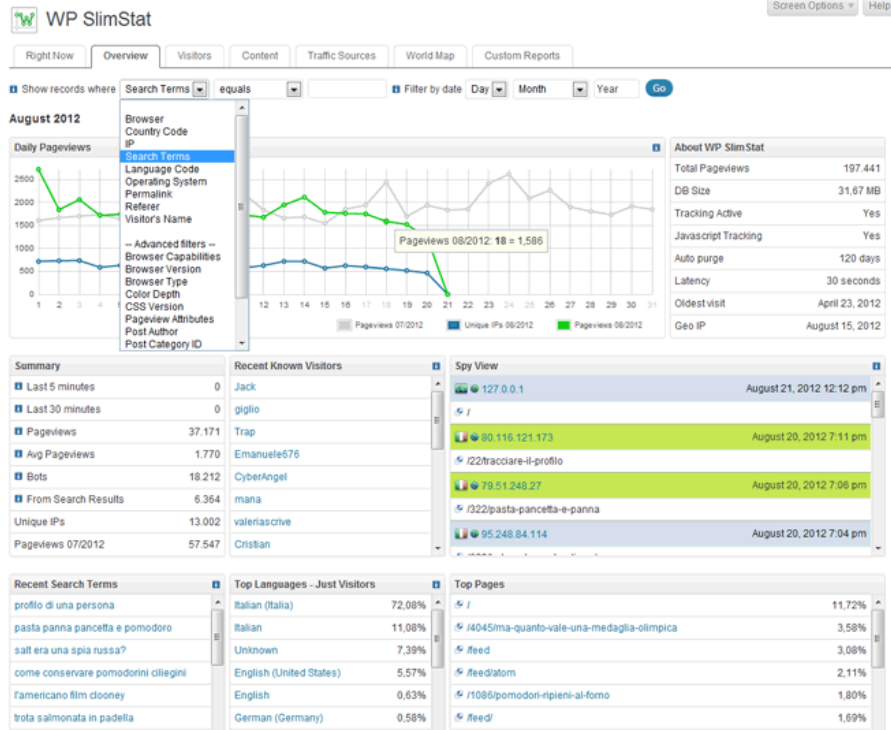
WP SlimStat

Screen Options ▾ Help

Right Now | Overview | Visitors | Content | Traffic Sources | World Map | Custom Reports

Show records where Search Terms equals Filter by date Day Month Year Go

August 2012

Browser
Country Code
IP
Search Terms
Language Code
Operating System
Permalink
Referer
Visitor's Name

-- Advanced filters --
Browser Capabilities
Browser Version
Browser Type
Color Depth
CSS Version
Pageview Attributes
Post Author
Post Category ID

Daily Pageviews

2500
2000
1500
1000
500
0

1 2 3 4 5 12 13 14 15 16 17 18 19 20 21 22 23 24 25 26 27 28 29 30 31

Pageviews 08/2012: **18** = 1,586

Pageviews 07/2012 | Unique IPs 08/2012 | Pageviews 08/2012

About WP SlimStat

| | |
|---|---|
| Total Pageviews | 197.441 |
| DB Size | 31,67 MB |
| Tracking Active | Yes |
| Javascript Tracking | Yes |
| Auto purge | 120 days |
| Latency | 30 seconds |
| Oldest visit | April 23, 2012 |
| Geo IP | August 15, 2012 |

Summary

| | |
|---|---|
| Last 5 minutes | 0 |
| Last 30 minutes | 0 |
| Pageviews | 37.171 |
| Avg Pageviews | 1.770 |
| Bots | 18.212 |
| From Search Results | 6.364 |
| Unique IPs | 13.002 |
| Pageviews 07/2012 | 57.547 |

Recent Known Visitors

Jack
giglio
Trap
Emanuele676
CyberAngel
mana
valeriascrive
Cristian

Spy View

127.0.0.1 August 21, 2012 12:12 pm
/
80.116.121.173 August 20, 2012 7:11 pm
/22/tracciare-il-profilo
79.51.248.27 August 20, 2012 7:06 pm
/322/pasta-pancetta-e-panna
95.248.84.114 August 20, 2012 7:04 pm

Recent Search Terms

profilo di una persona
pasta panna pancetta e pomodoro
salt era una spia russa?
come conservare pomodorini ciliegini
l'americano film clooney
trota salmonata in padella

Top Languages - Just Visitors

| | |
|---|---|
| Italian (Italia) | 72,08% |
| Italian | 11,08% |
| Unknown | 7,39% |
| English (United States) | 5,57% |
| English | 0,63% |
| German (Germany) | 0,58% |

Top Pages

| | |
|---|---|
| / | 11,72% |
| /4045/ma-quanto-vale-una-medaglia-olimpica | 3,58% |
| /feed | 3,08% |
| /feed/atom | 2,11% |
| /1086/pomodori-ripieni-al-forno | 1,80% |
| /feed/ | 1,69% |